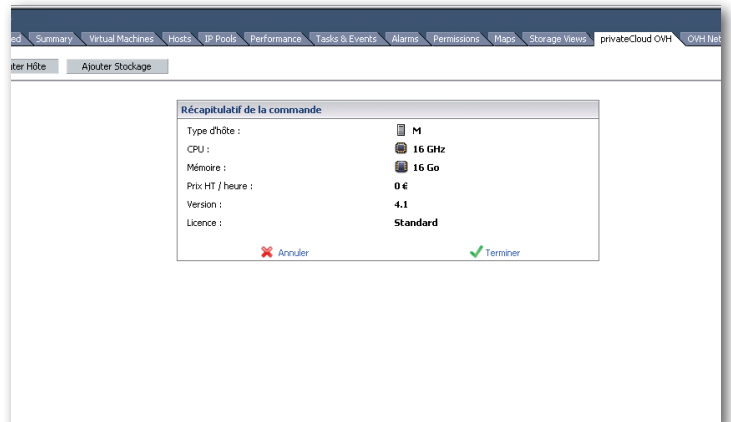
ed Summary Virtual Machines Hosts IP Pools Performance Tasks & Events Alarms Permissions Maps Storage Views privateCloud OVH OVH Net

ter Hôte Ajouter Stockage

Récapitulatif de la commande

| | |
|---|---|
| Type d'hôte : | M |
| CPU : | 16 GHz |
| Mémoire : | 16 Go |
| Prix HT / heure : | 0 € |
| Version : | 4.1 |
| Licence : | Standard |

Annuler Terminer